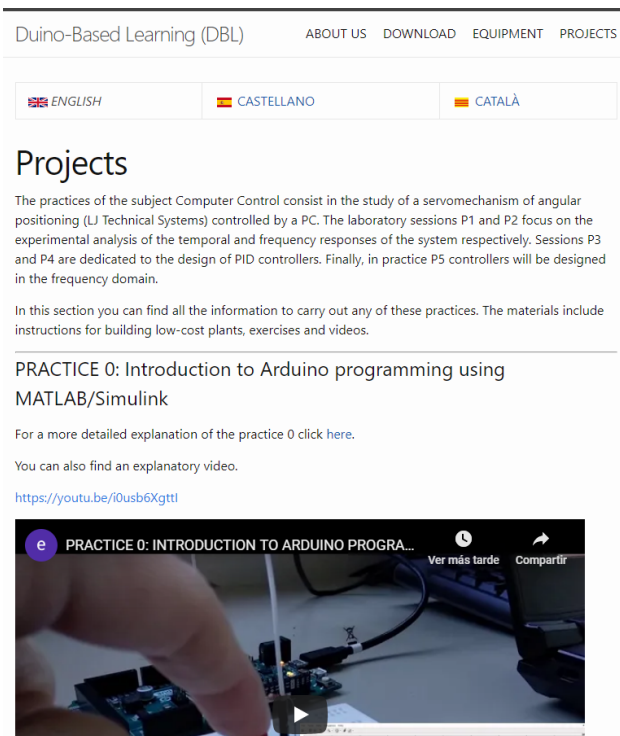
Duino-Based Learning (DBL)

ABOUT US DOWNLOAD EQUIPMENT PROJECTS

| ENGLISH | CASTELLANO | CATALÀ |
|---|---|---|

Projects

The practices of the subject Computer Control consist in the study of a servomechanism of angular positioning (LJ Technical Systems) controlled by a PC. The laboratory sessions P1 and P2 focus on the experimental analysis of the temporal and frequency responses of the system respectively. Sessions P3 and P4 are dedicated to the design of PID controllers. Finally, in practice P5 controllers will be designed in the frequency domain.

In this section you can find all the information to carry out any of these practices. The materials include instructions for building low-cost plants, exercises and videos.

PRACTICE 0: Introduction to Arduino programming using MATLAB/Simulink

For a more detailed explanation of the practice 0 click here.

You can also find an explanatory video.

https://youtu.be/i0usb6Xgttl

e PRACTICE 0: INTRODUCTION TO ARDUINO PROGRA...

Ver más tarde

Compartir